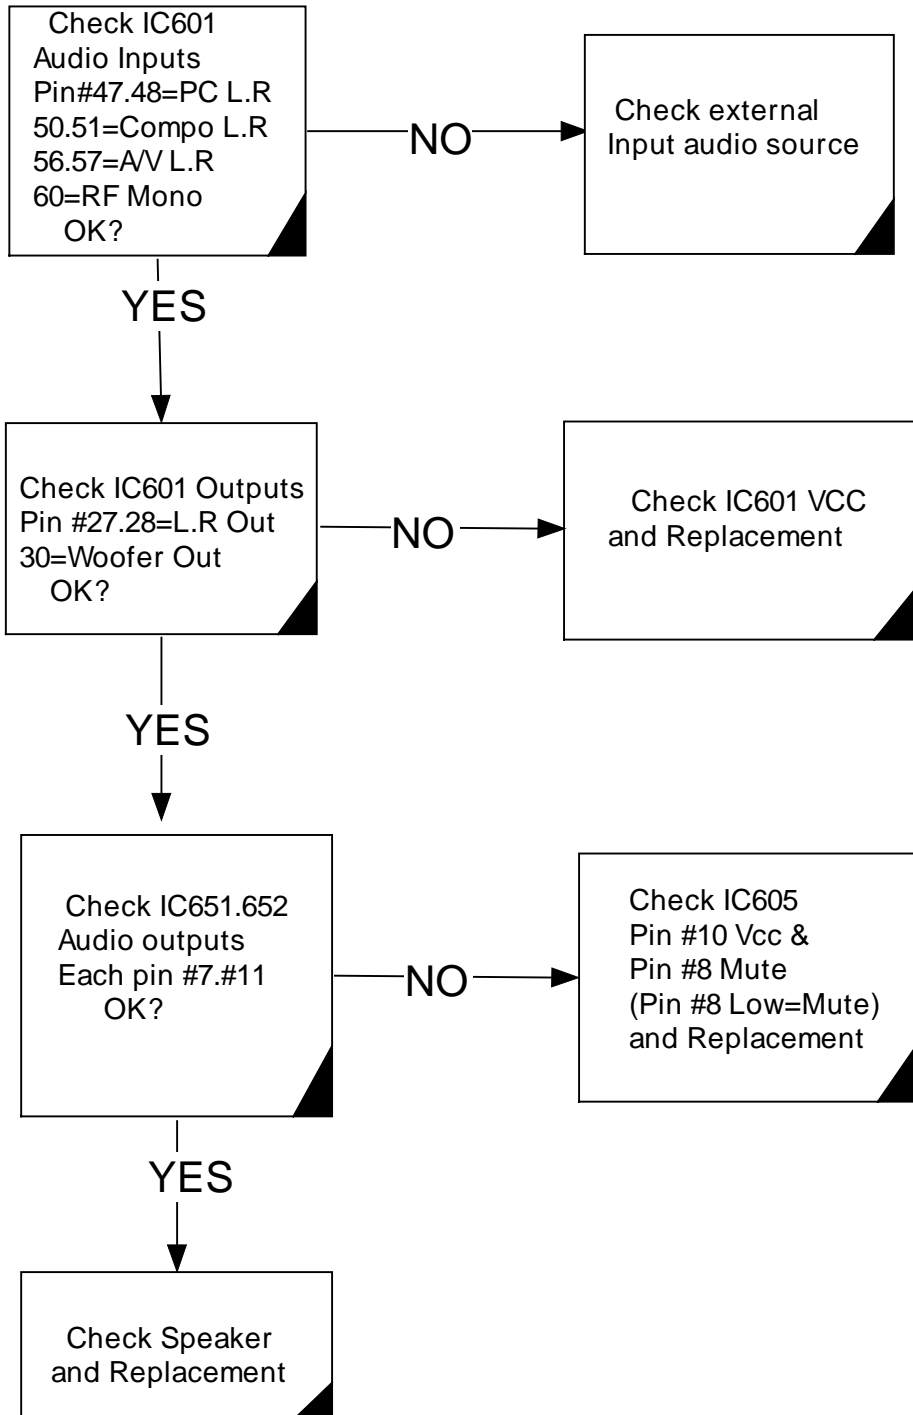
Check IC601
Audio Inputs
Pin#47.48=PC L.R
50.51=Compo L.R
56.57=A/V L.R
60=RF Mono
OK?

NO

Check external
Input audio source

YES

Check IC601 Outputs
Pin #27.28=L.R Out
30=Woofer Out
OK?

NO

Check IC601 VCC
and Replacement

YES

Check IC651.652
Audio outputs
Each pin #7.#11
OK?

NO

Check IC605
Pin #10 Vcc &
Pin #8 Mute
(Pin #8 Low=Mute)
and Replacement

YES

Check Speaker
and Replacement